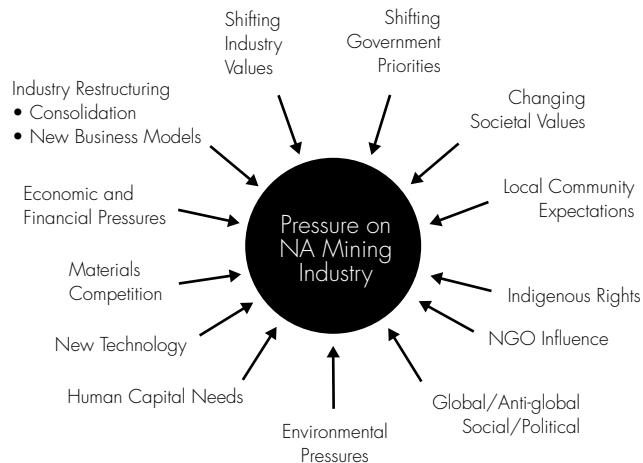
Shifting Industry Values

Shifting Government Priorities

Industry Restructuring
• Consolidation
• New Business Models

Changing Societal Values

Economic and Financial Pressures

Local Community Expectations

Pressure on NA Mining Industry

Materials Competition

Indigenous Rights

New Technology

NGO Influence

Human Capital Needs

Global/Anti-global Social/Political

Environmental Pressures